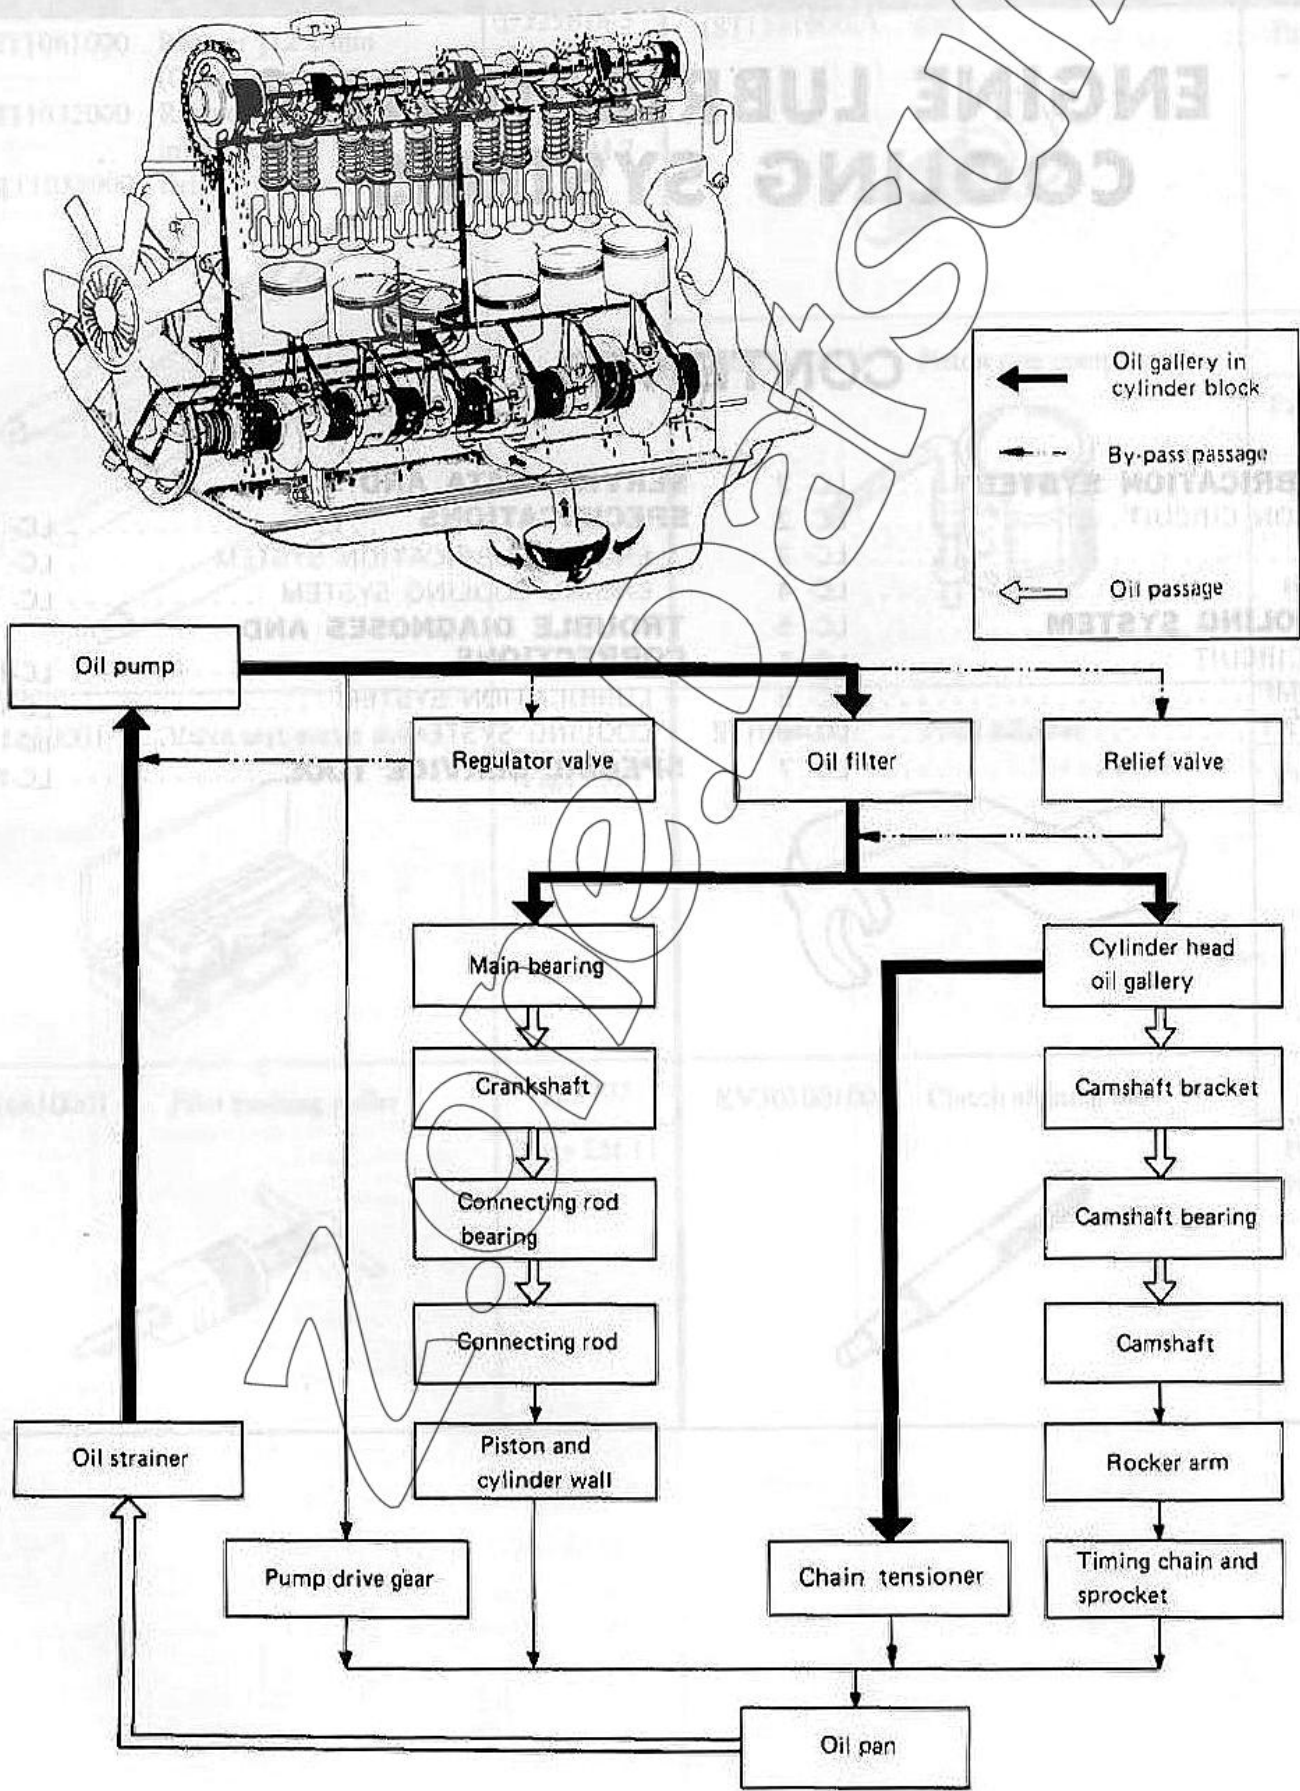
Oil gallery in cylinder block

By-pass passage

Oil passage

Oil pump

Regulator valve

Oil filter

Relief valve

Main bearing

Cylinder head oil gallery

Crankshaft

Camshaft bracket

Connecting rod bearing

Camshaft bearing

Connecting rod

Camshaft

Oil strainer

Piston and cylinder wall

Rocker arm

Pump drive gear

Chain tensioner

Timing chain and sprocket

Oil pan